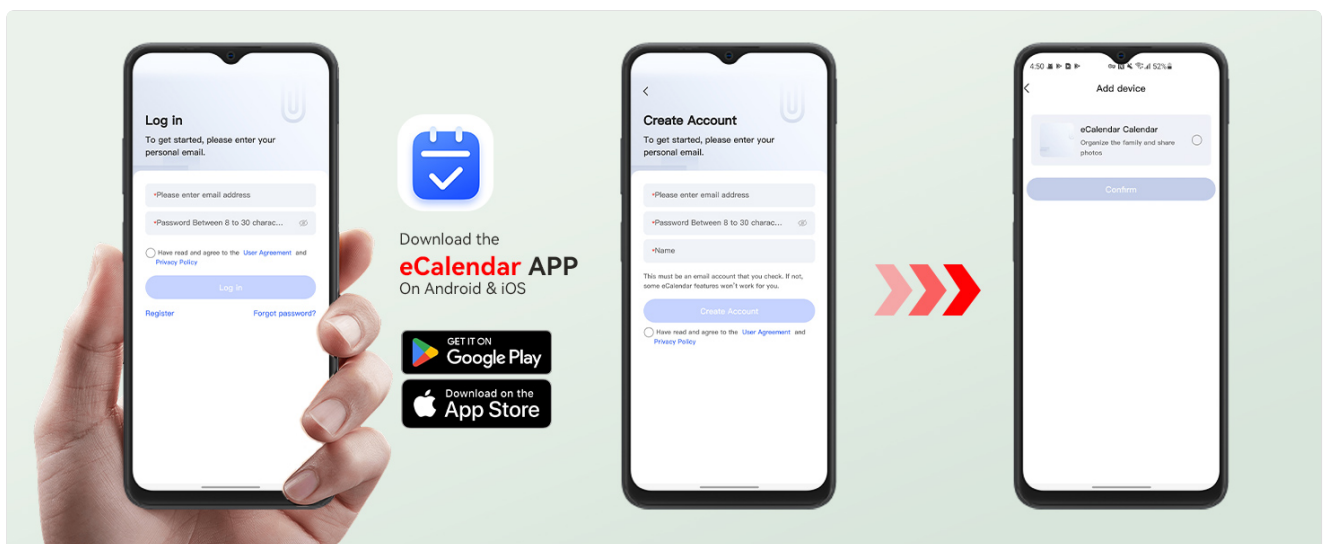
Log in

To get started, please enter your personal email.

*Please enter email address

*Password Between 8 to 30 charac...

Have read and agree to the User Agreement and Privacy Policy

Log in

Register

Forget password?

Download the

eCalendar APP

On Android & iOS

GET IT ON Google Play

Download on the App Store

Create Account

To get started, please enter your personal email.

*Please enter email address

*Password Between 8 to 30 charac...

*Name

This must be an email account that you check. If not, some eCalendar features won't work for you.

Create Account

Have read and agree to the User Agreement and Privacy Policy

4:50 52%

Add device

eCalendar Calendar

Organize the family and share photos

Confirm